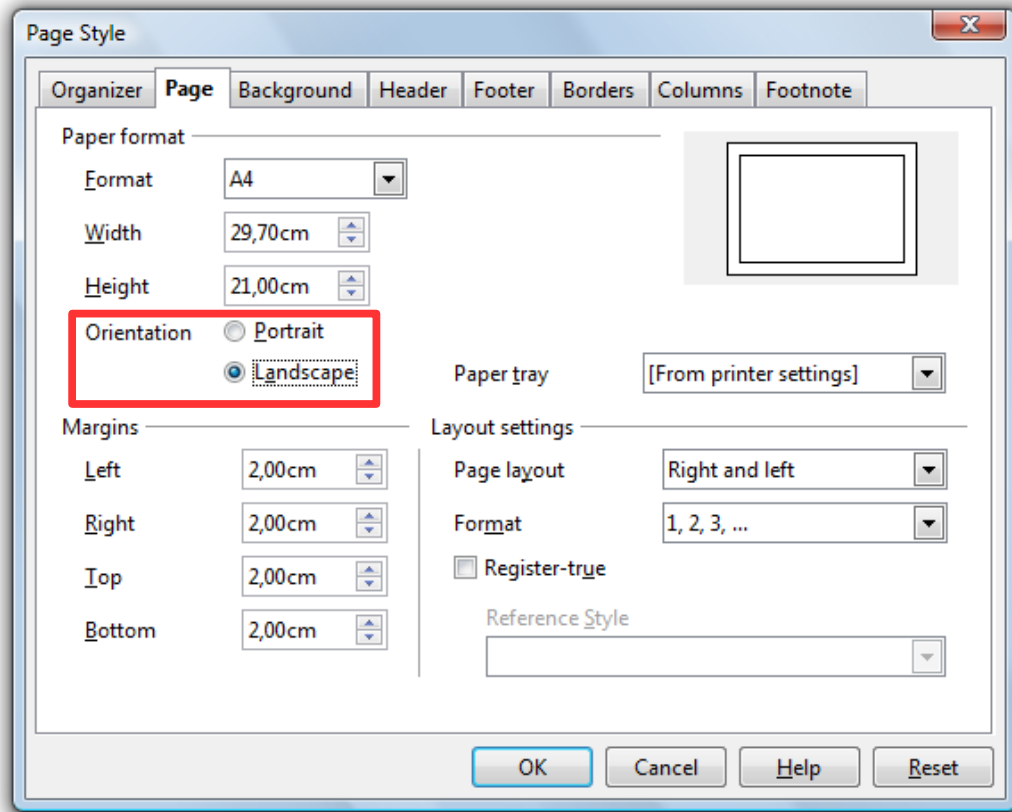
Page Style

Organizer | Page | Background | Header | Footer | Borders | Columns | Footnote

Paper format

Format A4

Width 29,70cm

Height 21,00cm

Orientation Portrait

Landscape

Paper tray [From printer settings]

Margins

Left 2,00cm

Right 2,00cm

Top 2,00cm

Bottom 2,00cm

Layout settings

Page layout Right and left

Format 1, 2, 3, ...

Register-true

Reference Style

OK Cancel Help Reset